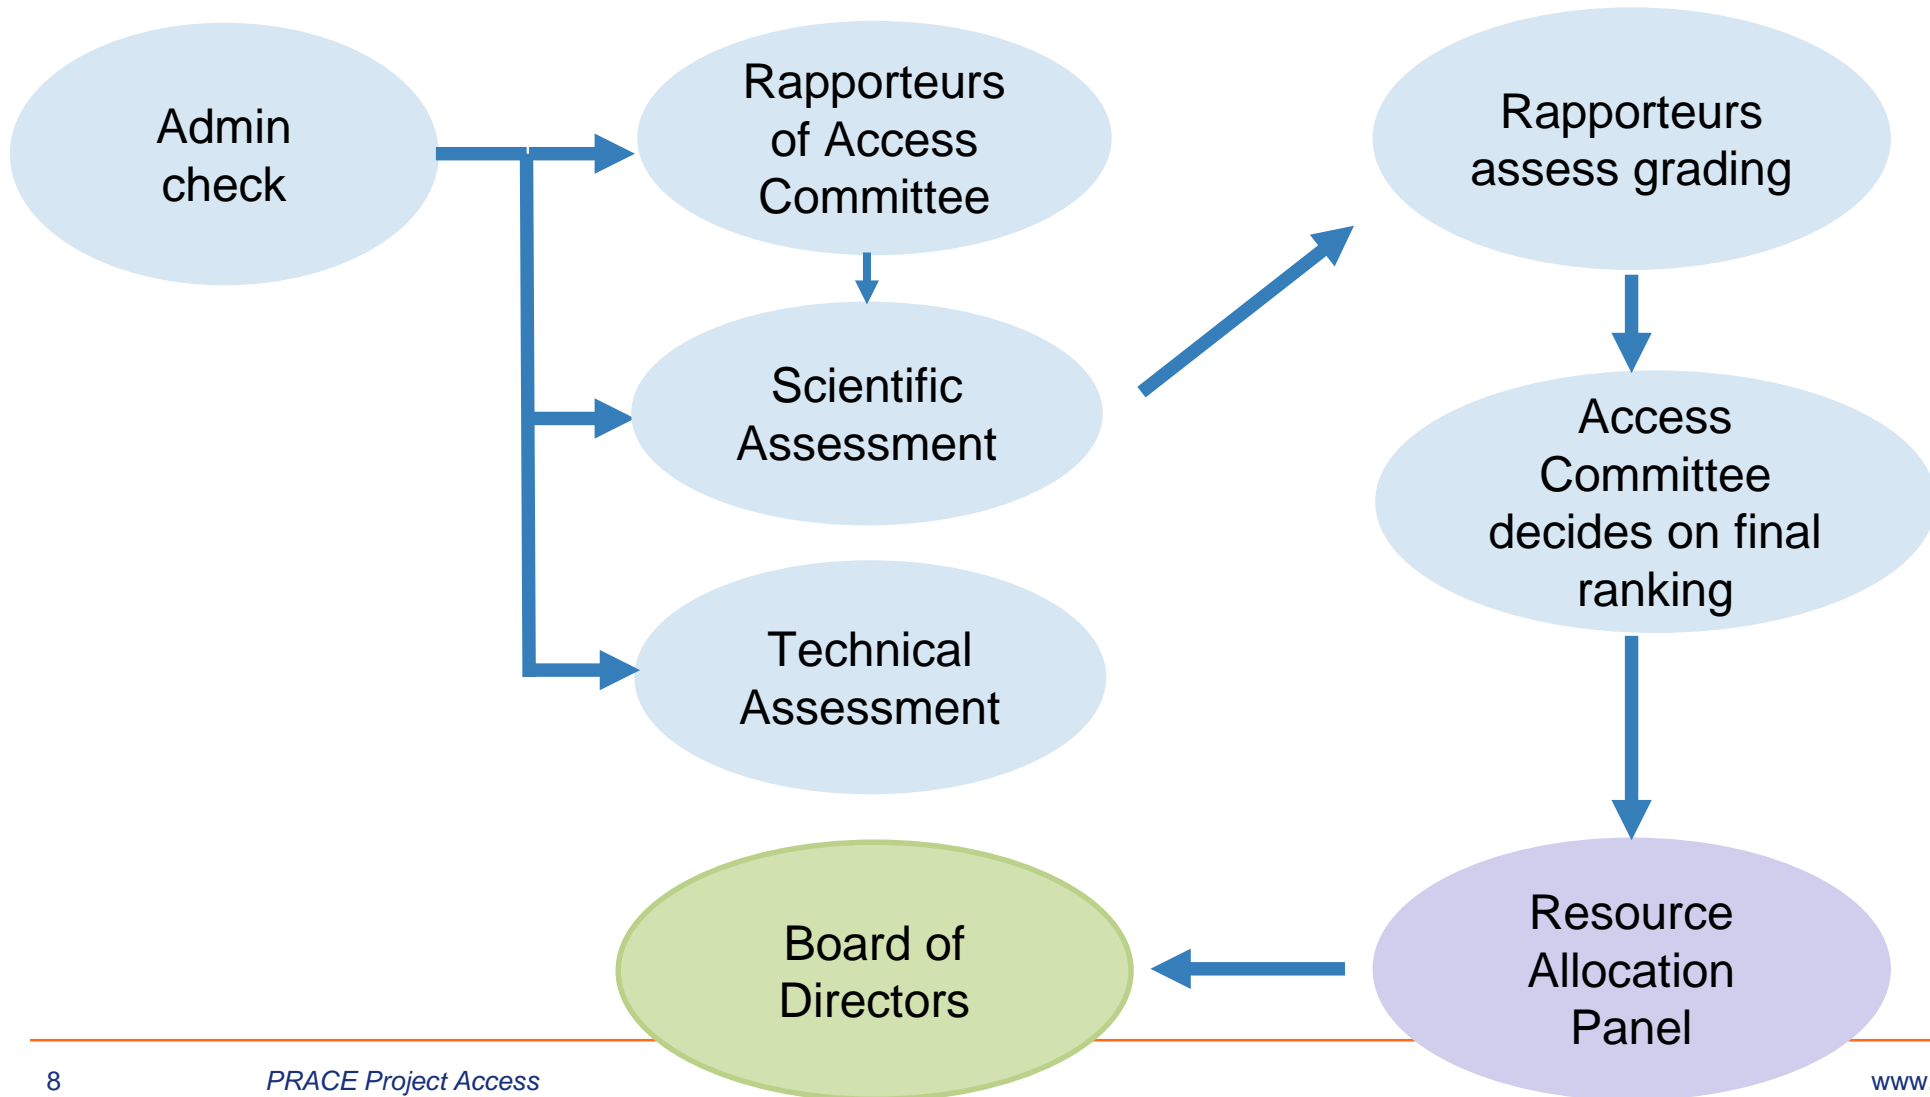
Admin check

Rapporteurs of Access Committee

Scientific Assessment

Technical Assessment

Rapporteurs assess grading

Access Committee decides on final ranking

Resource Allocation Panel

Board of Directors

8 PRACE Project Access www